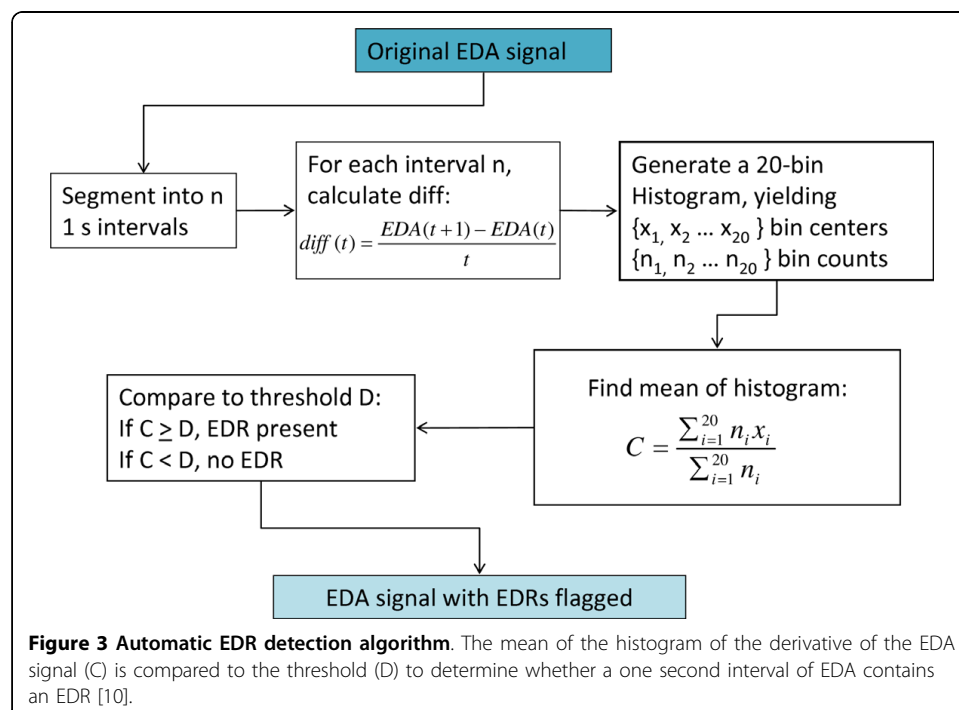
Original EDA signal

Segment into n 1 s intervals

For each interval n, calculate diff:
$diff(t) = \frac{EDA(t+1) - EDA(t)}{t}$

Generate a 20-bin Histogram, yielding
{$x_{1,}$ $x_2$ ... $x_{20}$ } bin centers
{$n_{1,}$ $n_2$ ... $n_{20}$ } bin counts

Find mean of histogram:
$C = \frac{\sum_{i=1}^{20} n_i x_i}{\sum_{i=1}^{20} n_i}$

Compare to threshold D:
If C $\geq$ D, EDR present
If C < D, no EDR

EDA signal with EDRs flagged

**Figure 3 Automatic EDR detection algorithm**. The mean of the histogram of the derivative of the EDA signal (C) is compared to the threshold (D) to determine whether a one second interval of EDA contains an EDR [10].